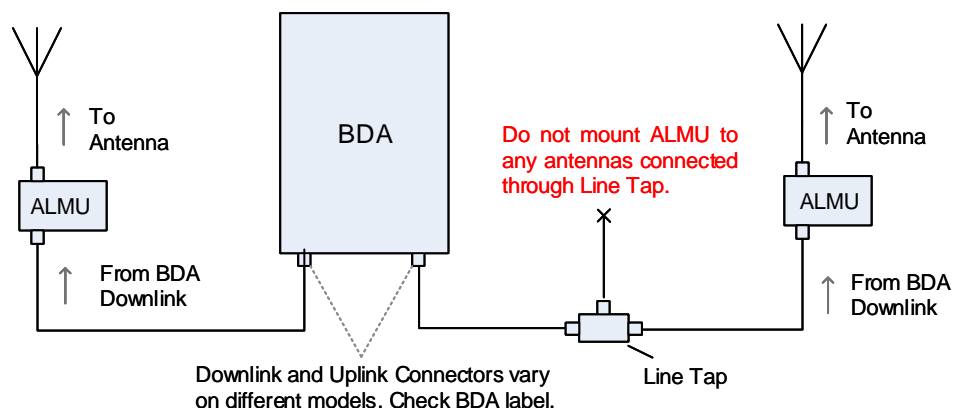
To Antenna

ALMU

From BDA Downlink

BDA

Do not mount ALMU to any antennas connected through Line Tap.

To Antenna

ALMU

From BDA Downlink

Downlink and Uplink Connectors vary on different models. Check BDA label.

Line Tap